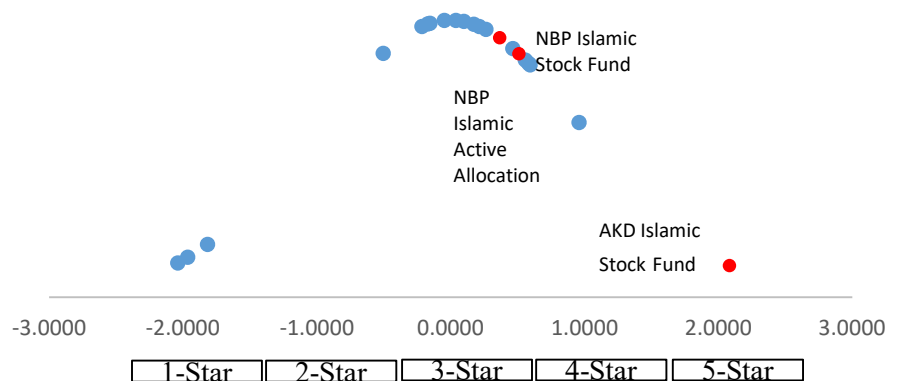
NBP Islamic Stock Fund

NBP Islamic Active Allocation

AKD Islamic Stock Fund

-3.0000 -2.0000 -1.0000 0.0000 1.0000 2.0000 3.0000

| 1-Star | 2-Star | 3-Star | 4-Star | 5-Star |
|---|---|---|---|---|